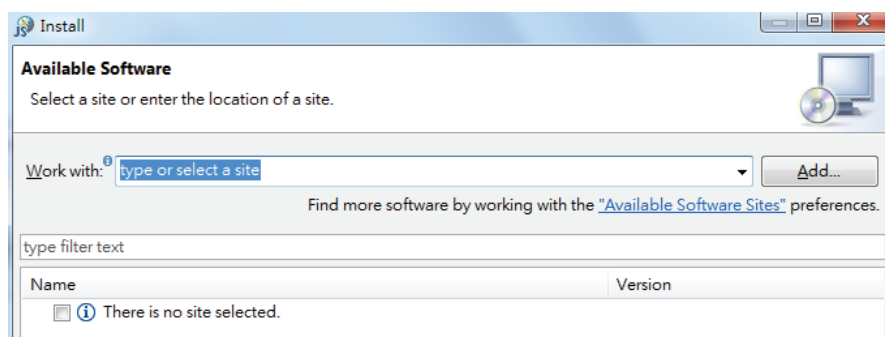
Install

Available Software

Select a site or enter the location of a site.

Work with: type or select a site

Add...

Find more software by working with the "Available Software Sites" preferences.

type filter text

| Name | Version |
|---|---|
| There is no site selected. | |